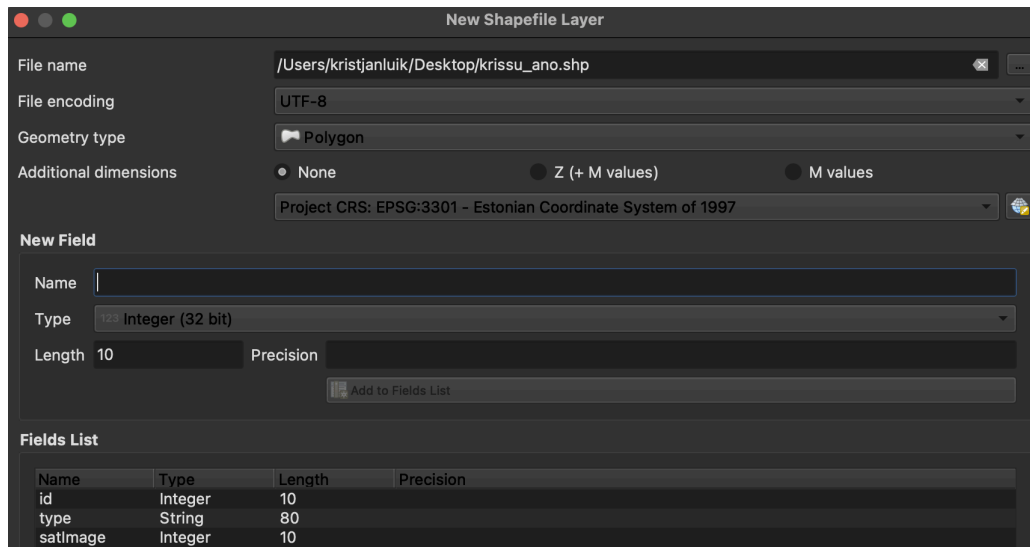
New Shapefile Layer

File name /Users/kristjanluik/Desktop/krissu_ano.shp

File encoding UTF-8

Geometry type Polygon

Additional dimensions None Z (+ M values) M values

Project CRS: EPSG:3301 - Estonian Coordinate System of 1997

New Field

Name

Type 123 Integer (32 bit)

Length 10 Precision

Add to Fields List

Fields List

| Name | Type | Length | Precision |
|---|---|---|---|
| id | Integer | 10 | |
| type | String | 80 | |
| satImage | Integer | 10 | |